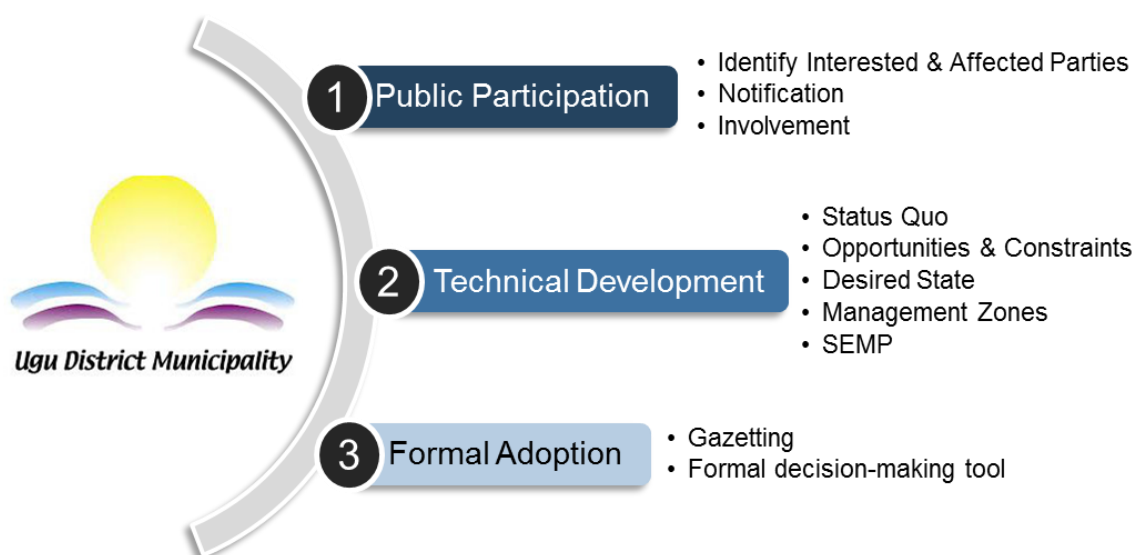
Ugu District Municipality

1 Public Participation

- Identify Interested & Affected Parties
- Notification
- Involvement

2 Technical Development

- Status Quo
- Opportunities & Constraints
- Desired State
- Management Zones
- SEMP

3 Formal Adoption

- Gazetting
- Formal decision-making tool